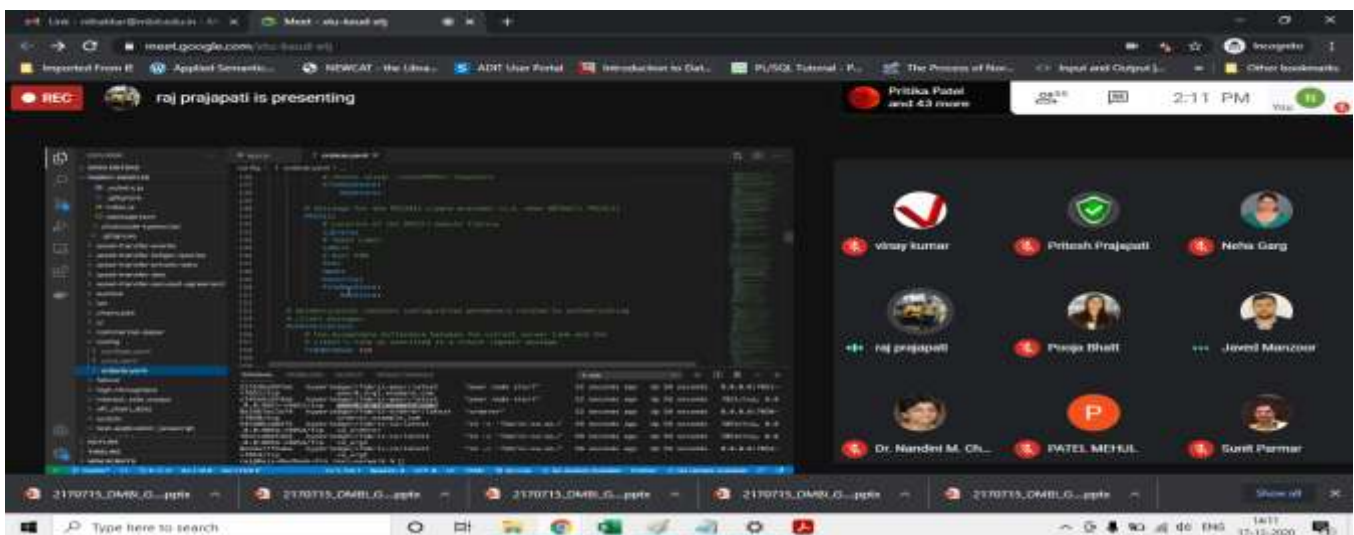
Meet - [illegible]

meet.google.com/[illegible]

Imported From IE   Applied Semantic...   NEWCAT - the Libra...   ADIT User Portal   Introduction to Dat...   PL/SQL Tutorial - P...   The Process of Nor...   Input and Output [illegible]   Other bookmarks

REC   raj prajapati is presenting

Pritika Patel and 43 more

2:11 PM

vinay kumar   Pritesh Prajapati   Neha Garg

raj prajapati   Pooja Bhatt   Javed Manzoor

Dr. Nandini M. Ch...   PATEL MEHUL   Sumit Parmar

P

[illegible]

2170715_DMBI_G....pptx   2170715_DMBI_G....pptx   2170715_DMBI_G....pptx   2170715_DMBI_G....pptx   2170715_DMBI_G....pptx   Show all

Type here to search

ENG   14:11   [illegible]